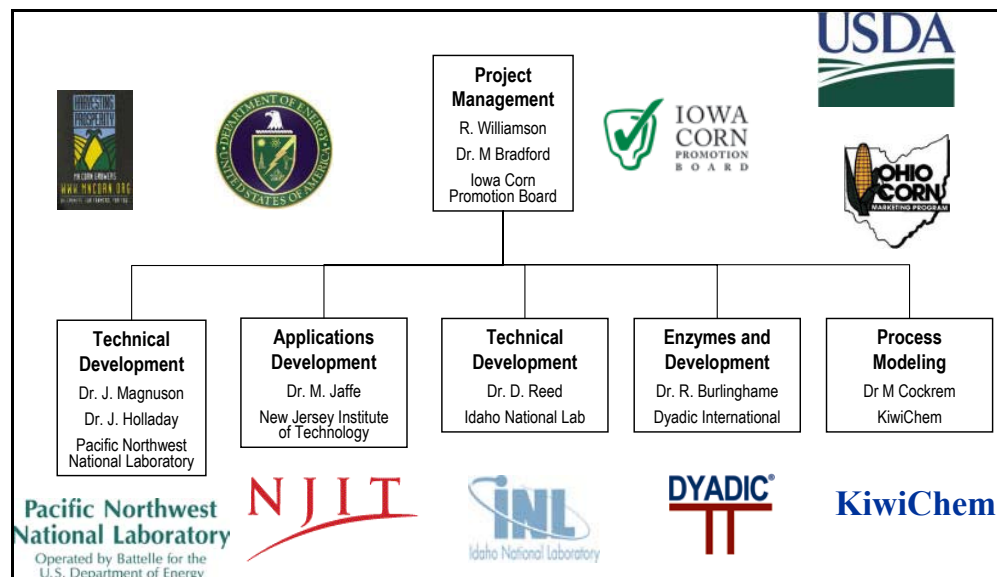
HARVESTING PROSPERITY
MN CORN GROWERS
WWW.MNCORN.ORG

DEPARTMENT OF ENERGY
UNITED STATES OF AMERICA

Project Management
R. Williamson
Dr. M Bradford
Iowa Corn Promotion Board

IOWA CORN PROMOTION BOARD

USDA

OHIO CORN
MARKETING PROGRAM

Technical Development
Dr. J. Magnuson
Dr. J. Holladay
Pacific Northwest National Laboratory

Applications Development
Dr. M. Jaffe
New Jersey Institute of Technology

Technical Development
Dr. D. Reed
Idaho National Lab

Enzymes and Development
Dr. R. Burlinghame
Dyadic International

Process Modeling
Dr M Cockrem
KiwiChem

Pacific Northwest National Laboratory
Operated by Battelle for the U.S. Department of Energy

NJIT

INL
Idaho National Laboratory

DYADIC

KiwiChem